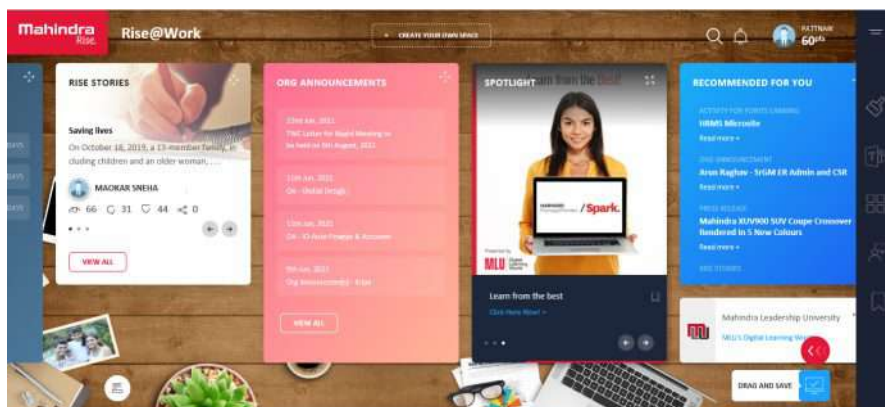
Mahindra Rise.

Rise@Work

+ CREATE YOUR OWN SPACE

PATTNAIK
60pts

RISE STORIES

Saving lives

On October 16, 2019, a 13-member family, including children and an older woman, ....

MAOKAR SNEHA

66 31 44 0

VIEW ALL

ORG ANNOUNCEMENTS

22nd Jun, 2021
TMC Letter for Board Meeting to be held on 5th August, 2021

11th Jun, 2021
On - Digital Design

11th Jun, 2021
On - IT Asia Finance & Accounts

9th Jun, 2021
Org Announcement - Enter

VIEW ALL

SPOTLIGHT

/Spark.

MLU

Learn from the best

Click Here Now! »

RECOMMENDED FOR YOU

ACTIVITY FOR POINTS EARNING
HRMS Microsite
Read more »

ORG ANNOUNCEMENT
Arun Raghav - SrGM ER Admin and CSR
Read more »

PRESS RELEASE
Mahindra XUV900 SUV Coupe Crossover Rendered in 5 New Colours
Read more »

RISE STORIES

Mahindra Leadership University

MLU'S Digital Learning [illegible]

DRAG AND SAVE